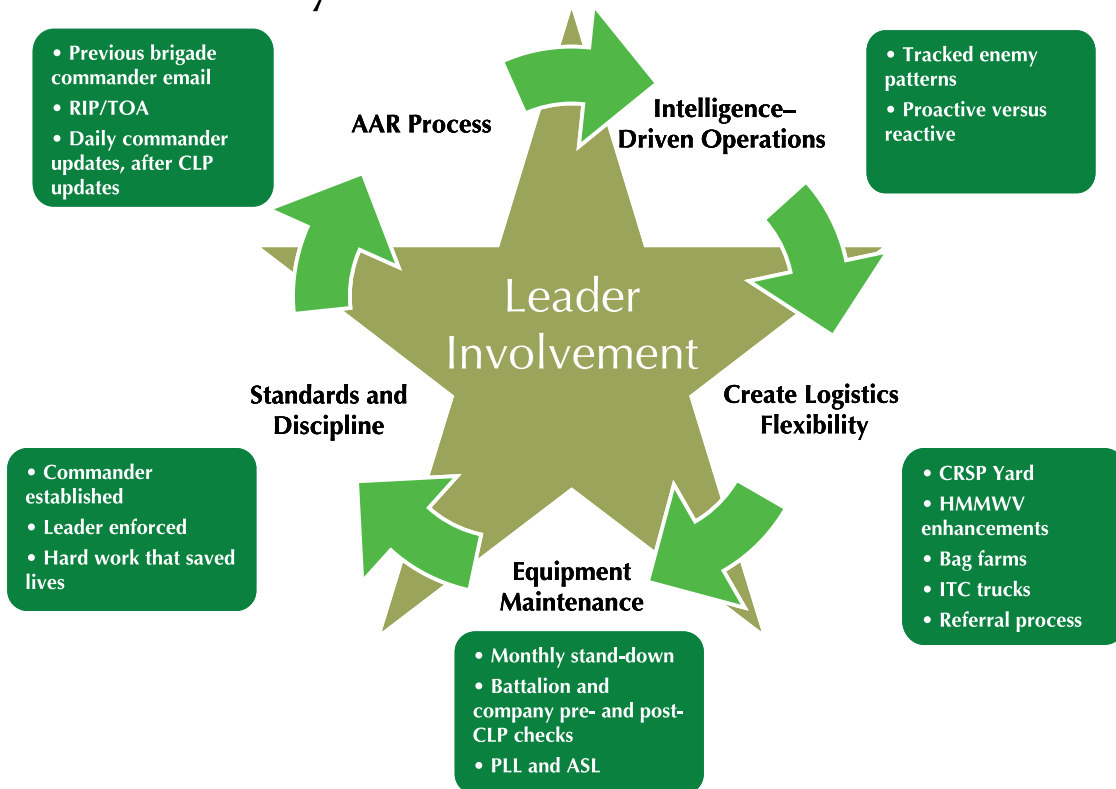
• Previous brigade commander email
• RIP/TOA
• Daily commander updates, after CLP updates

AAR Process

Intelligence–Driven Operations

• Tracked enemy patterns
• Proactive versus reactive

Leader Involvement

Standards and Discipline

Create Logistics Flexibility

• Commander established
• Leader enforced
• Hard work that saved lives

• CRSP Yard
• HMMWV enhancements
• Bag farms
• ITC trucks
• Referral process

Equipment Maintenance

• Monthly stand-down
• Battalion and company pre- and post-CLP checks
• PLL and ASL